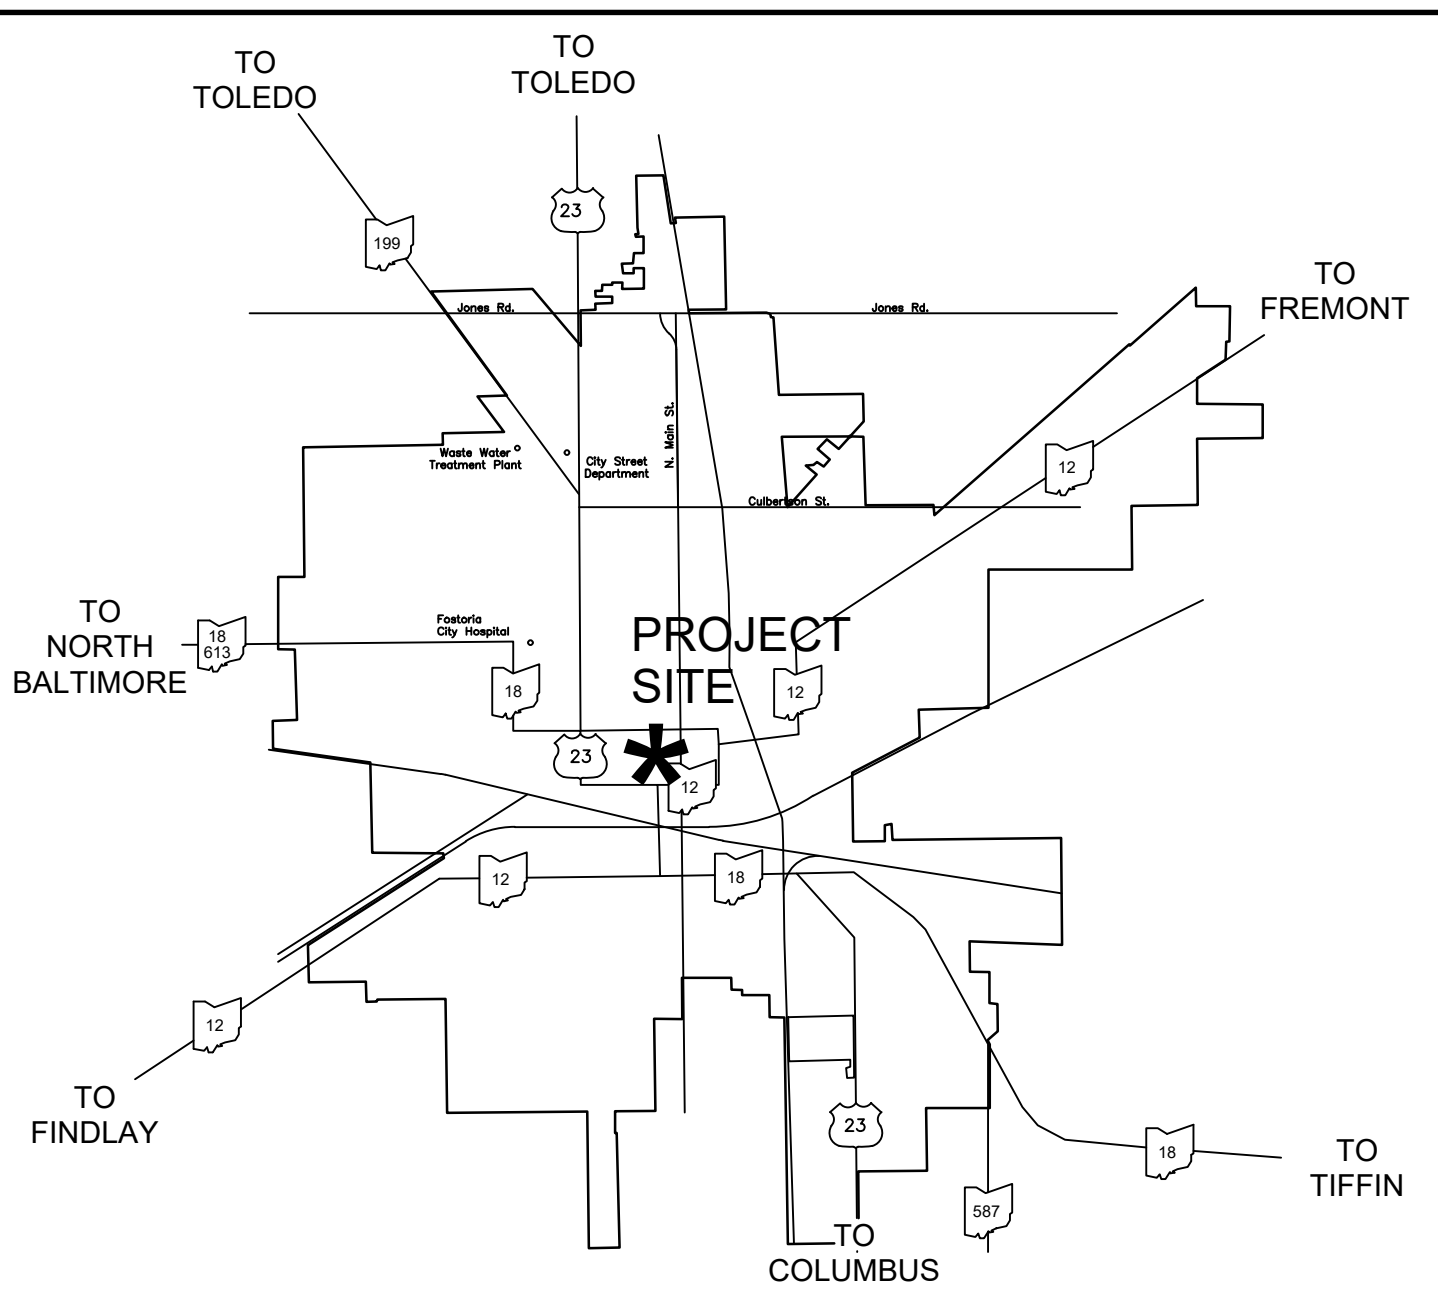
TO TOLEDO

TO TOLEDO

23

199

TO FREMONT

Jones Rd.

Jones Rd.

N. Main St.

Waste Water Treatment Plant

City Street Department

12

Culbertson St.

TO NORTH BALTIMORE

18
613

Fostoria City Hospital

PROJECT SITE

18

12

23

*

12

12

18

12

TO FINDLAY

23

18

TO TIFFIN

587

TO COLUMBUS